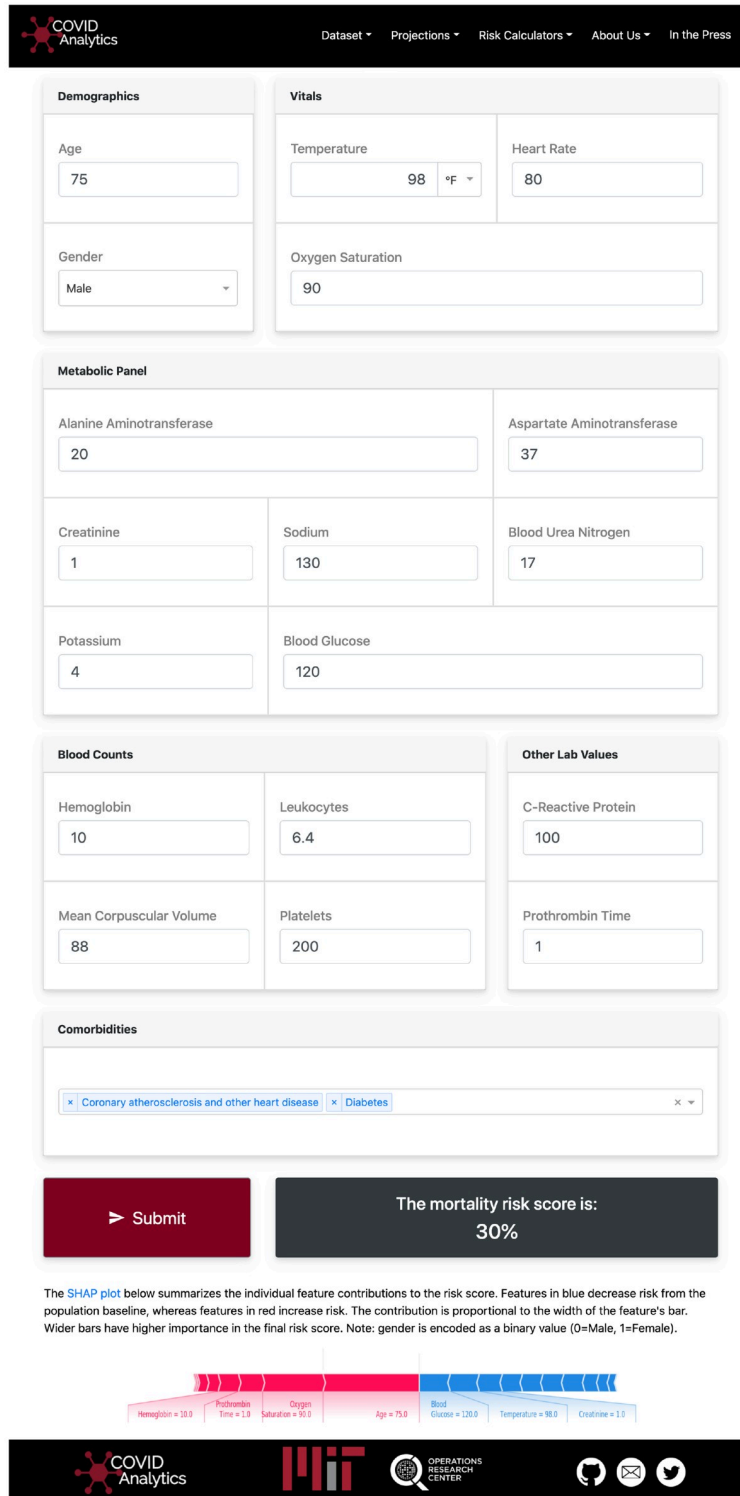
COVID Analytics

Dataset ▾ Projections ▾ Risk Calculators ▾ About Us ▾ In the Press

Demographics

Age
75

Gender
Male

Vitals

Temperature
98 °F

Heart Rate
80

Oxygen Saturation
90

Metabolic Panel

Alanine Aminotransferase
20

Aspartate Aminotransferase
37

Creatinine
1

Sodium
130

Blood Urea Nitrogen
17

Potassium
4

Blood Glucose
120

Blood Counts

Hemoglobin
10

Leukocytes
6.4

Mean Corpuscular Volume
88

Platelets
200

Other Lab Values

C-Reactive Protein
100

Prothrombin Time
1

Comorbidities

× Coronary atherosclerosis and other heart disease × Diabetes ×

Submit

The mortality risk score is:
30%

The SHAP plot below summarizes the individual feature contributions to the risk score. Features in blue decrease risk from the population baseline, whereas features in red increase risk. The contribution is proportional to the width of the feature's bar. Wider bars have higher importance in the final risk score. Note: gender is encoded as a binary value (0=Male, 1=Female).

Hemoglobin = 10.0 Prothrombin Time = 1.0 Oxygen Saturation = 90.0 Age = 75.0 Blood Glucose = 120.0 Temperature = 98.0 Creatinine = 1.0

COVID Analytics

OPERATIONS RESEARCH CENTER